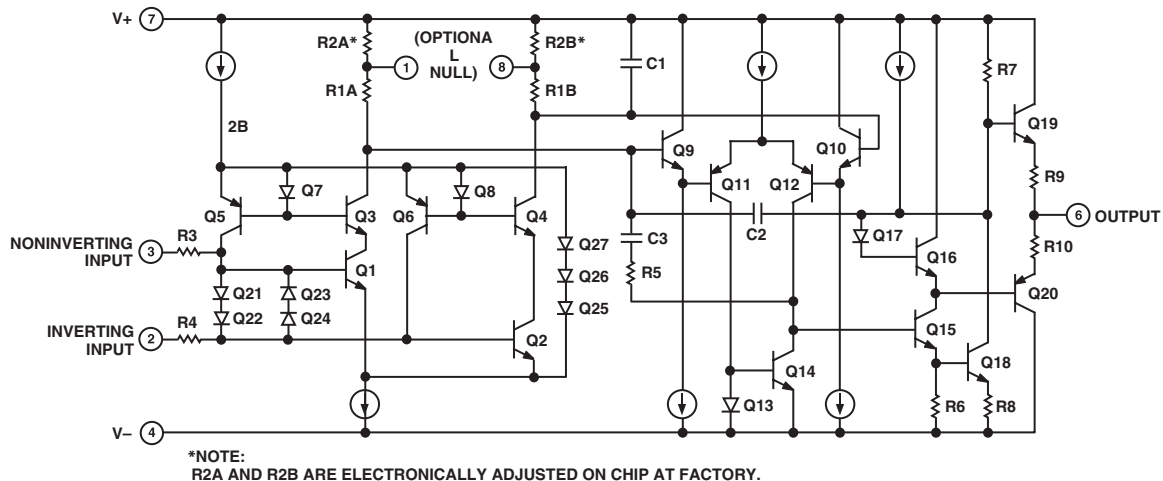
V+ 7

R2A*

(OPTIONA L NULL)

R2B*

1

8

R1A

R1B

C1

R7

Q19

2B

Q9

Q10

R9

Q5

Q7

Q3

Q6

Q8

Q4

Q11

Q12

6 OUTPUT

NONINVERTING INPUT 3

R3

C2

C3

Q27

Q17

R10

Q1

Q16

R5

Q26

Q21

Q23

Q22

Q24

Q25

Q20

INVERTING INPUT 2

R4

Q2

Q15

Q18

Q14

Q13

R6

R8

V– 4

*NOTE:
R2A AND R2B ARE ELECTRONICALLY ADJUSTED ON CHIP AT FACTORY.